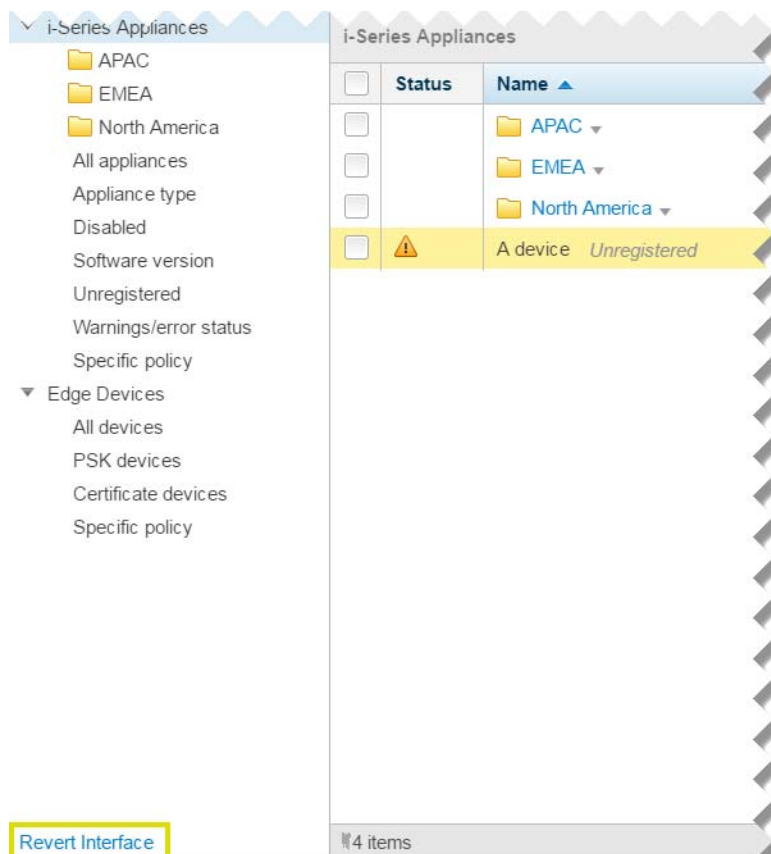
i-Series Appliances
APAC
EMEA
North America
All appliances
Appliance type
Disabled
Software version
Unregistered
Warnings/error status
Specific policy
Edge Devices
All devices
PSK devices
Certificate devices
Specific policy

Revert Interface

i-Series Appliances

| | Status | Name ▲ |
|---|---|---|
| | | APAC |
| | | EMEA |
| | | North America |
| | ⚠ | A device Unregistered |

4 items